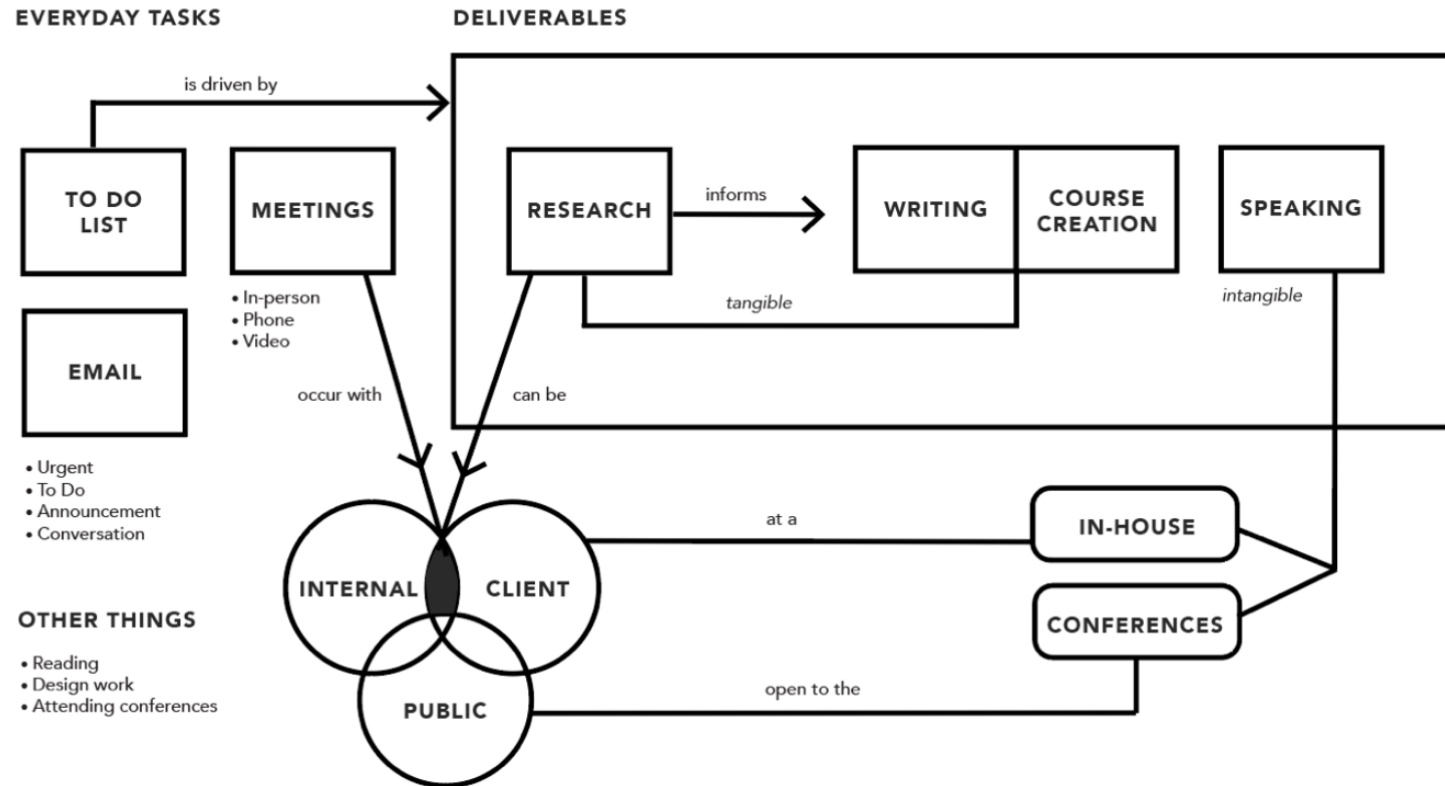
EVERYDAY TASKS

DELIVERABLES

is driven by

TO DO LIST

MEETINGS

• In-person
• Phone
• Video

EMAIL

• Urgent
• To Do
• Announcement
• Conversation

OTHER THINGS

• Reading
• Design work
• Attending conferences

RESEARCH

informs

WRITING

COURSE CREATION

SPEAKING

tangible

intangible

occur with

can be

INTERNAL

CLIENT

PUBLIC

at a

IN-HOUSE

CONFERENCES

open to the